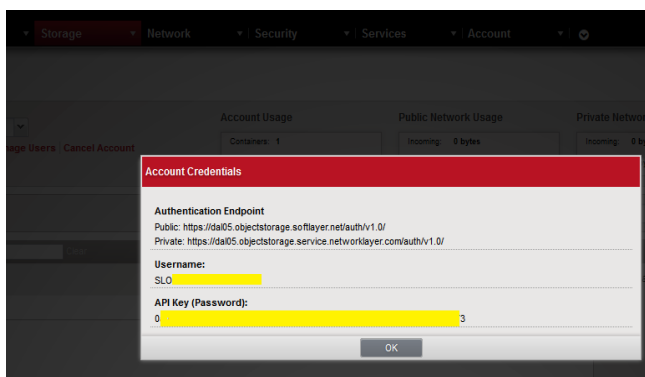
Storage | Network | Security | Services | Account

Account Usage
Containers: 1

Public Network Usage
Incoming: 0 bytes

Private Networ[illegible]
Incoming: 0 b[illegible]

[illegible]age Users Cancel Account

Account Credentials

Authentication Endpoint
Public: https://dal05.objectstorage.softlayer.net/auth/v1.0/
Private: https://dal05.objectstorage.service.networklayer.com/auth/v1.0/

Username:
SLO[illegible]

API Key (Password):
0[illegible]3

OK